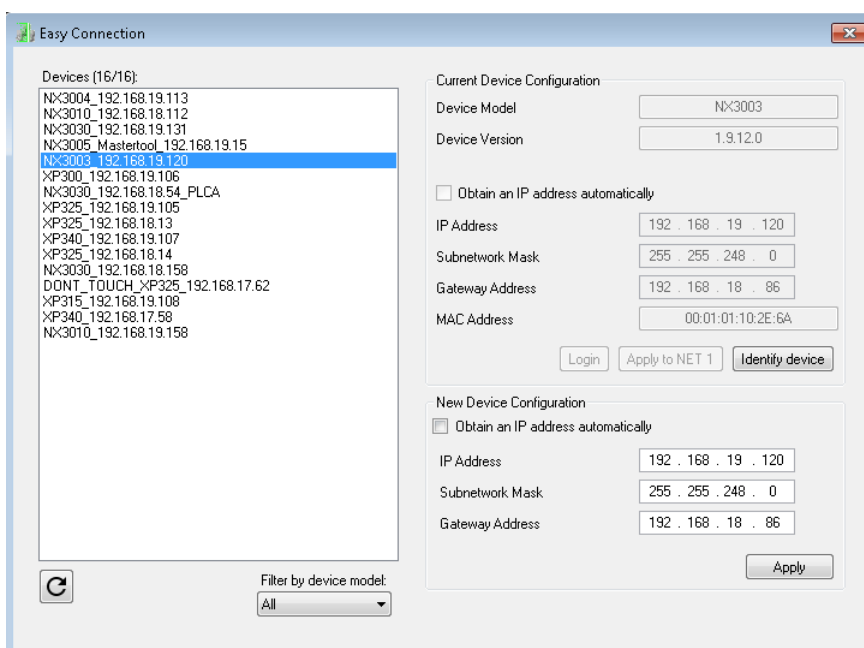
Easy Connection

Devices (16/16):

NX3004_192.168.19.113
NX3010_192.168.18.112
NX3030_192.168.19.131
NX3005_Mastertool_192.168.19.15
NX3003_192.168.19.120
XP300_192.168.19.106
NX3030_192.168.18.54_PLCA
XP325_192.168.19.105
XP325_192.168.18.13
XP340_192.168.19.107
XP325_192.168.18.14
NX3030_192.168.18.158
DONT_TOUCH_XP325_192.168.17.62
XP315_192.168.19.108
XP340_192.168.17.58
NX3010_192.168.19.158

Filter by device model:
All

Current Device Configuration

Device Model NX3003

Device Version 1.9.12.0

Obtain an IP address automatically

IP Address 192 . 168 . 19 . 120

Subnetwork Mask 255 . 255 . 248 . 0

Gateway Address 192 . 168 . 18 . 86

MAC Address 00:01:01:10:2E:6A

Login Apply to NET 1 Identify device

New Device Configuration

Obtain an IP address automatically

IP Address 192 . 168 . 19 . 120

Subnetwork Mask 255 . 255 . 248 . 0

Gateway Address 192 . 168 . 18 . 86

Apply